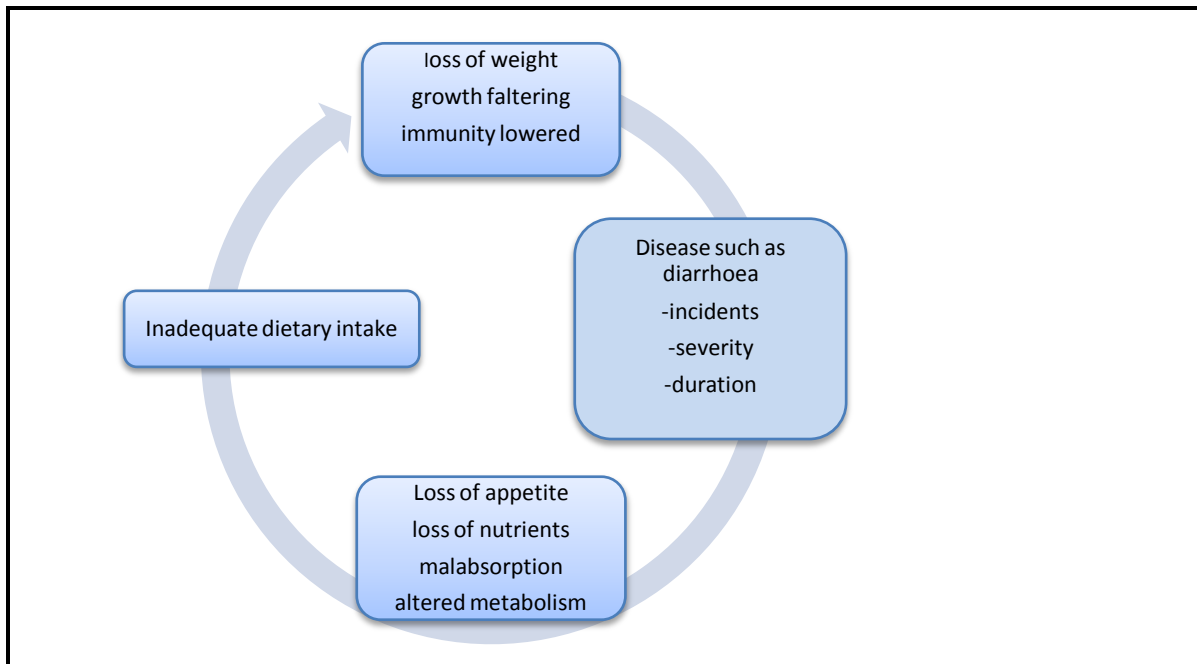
loss of weight
growth faltering
immunity lowered

Disease such as diarrhoea
-incidents
-severity
-duration

Loss of appetite
loss of nutrients
malabsorption
altered metabolism

Inadequate dietary intake